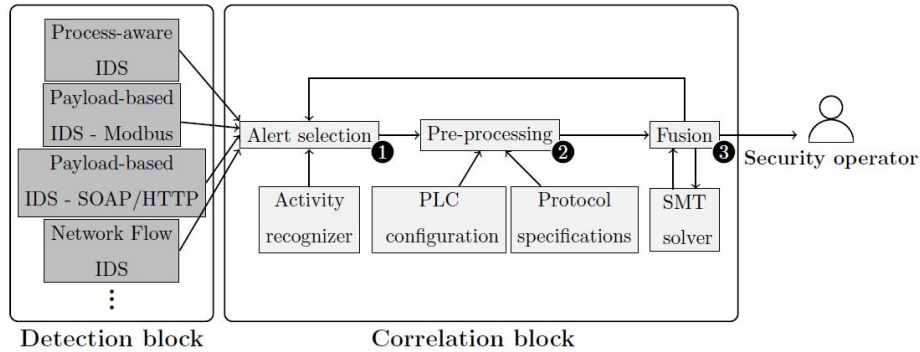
Process-aware IDS

Payload-based IDS - Modbus

Payload-based IDS - SOAP/HTTP

Network Flow IDS

⋮

Alert selection

❶

Pre-processing

❷

Fusion

❸

Security operator

Activity recognizer

PLC configuration

Protocol specifications

SMT solver

Detection block

Correlation block